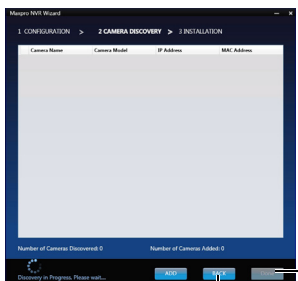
Maspro NVR Wizard

1 CONFIGURATION > 2 CAMERA DISCOVERY > 3 INSTALLATION

| Camera Name | Camera Model | IP Address | MAC Address |
|---|---|---|---|

Number of Cameras Discovered: 0

Number of Cameras Added: 0

Discovery in Progress, Please wait...

ADD

BACK

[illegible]